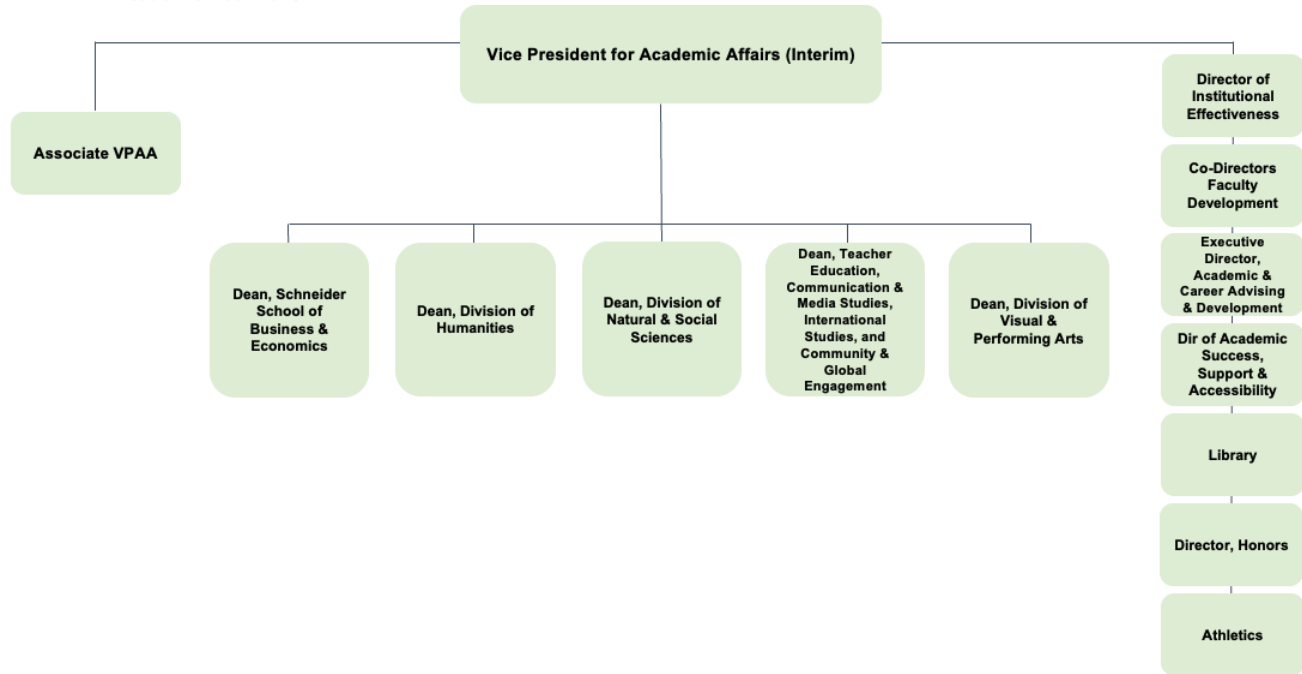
Vice President for Academic Affairs (Interim)

Associate VPAA

Dean, Schneider School of Business & Economics

Dean, Division of Humanities

Dean, Division of Natural & Social Sciences

Dean, Teacher Education, Communication & Media Studies, International Studies, and Community & Global Engagement

Dean, Division of Visual & Performing Arts

Director of Institutional Effectiveness

Co-Directors Faculty Development

Executive Director, Academic & Career Advising & Development

Dir of Academic Success, Support & Accessibility

Library

Director, Honors

Athletics